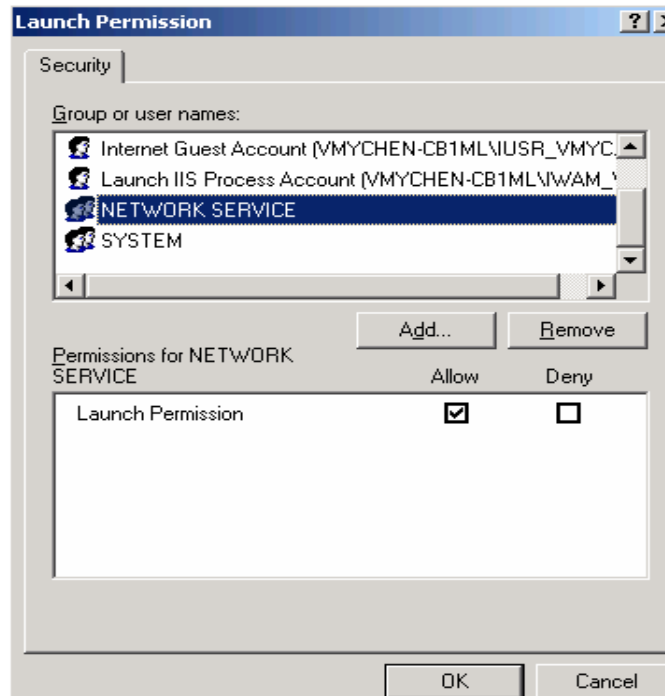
Launch Permission

?

Security

Group or user names:

Internet Guest Account (VMYCHEN-CB1ML\IUSR_VMYC

Launch IIS Process Account (VMYCHEN-CB1ML\IWAM_

NETWORK SERVICE

SYSTEM

Add...

Remove

Permissions for NETWORK SERVICE

Allow

Deny

Launch Permission

OK

Cancel